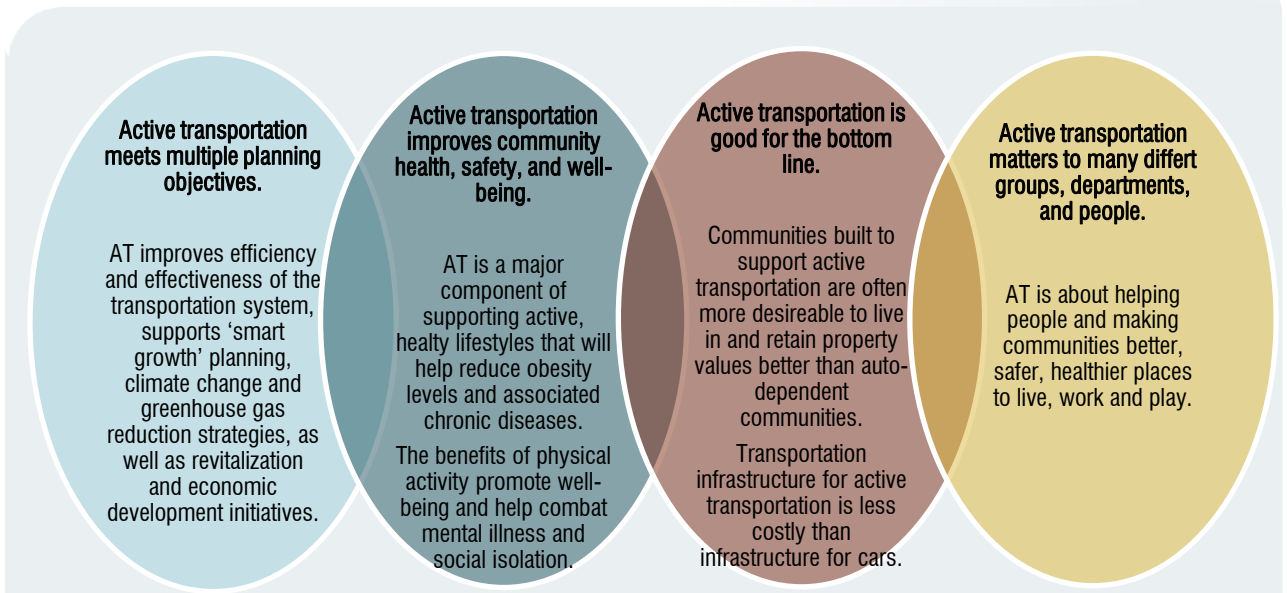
Active transportation meets multiple planning objectives.

AT improves efficiency and effectiveness of the transportation system, supports 'smart growth' planning, climate change and greenhouse gas reduction strategies, as well as revitalization and economic development initiatives.

Active transportation improves community health, safety, and well-being.

AT is a major component of supporting active, healty lifestyles that will help reduce obesity levels and associated chronic diseases.

The benefits of physical activity promote well-being and help combat mental illness and social isolation.

Active transportation is good for the bottom line.

Communities built to support active transportation are often more desireable to live in and retain property values better than auto-dependent communities.

Transportation infrastructure for active transportation is less costly than infrastructure for cars.

Active transportation matters to many differt groups, departments, and people.

AT is about helping people and making communities better, safer, healthier places to live, work and play.